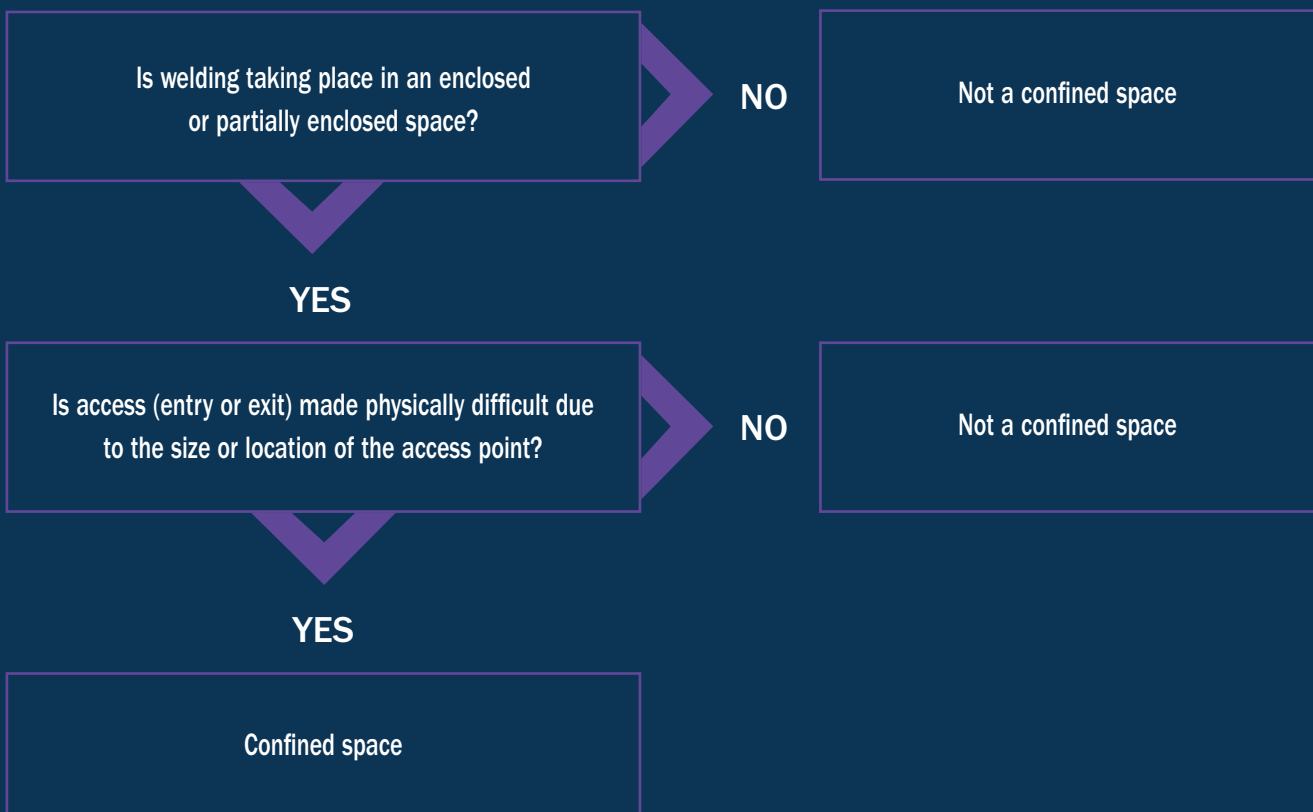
Is welding taking place in an enclosed or partially enclosed space?

NO

Not a confined space

YES

Is access (entry or exit) made physically difficult due to the size or location of the access point?

NO

Not a confined space

YES

Confined space